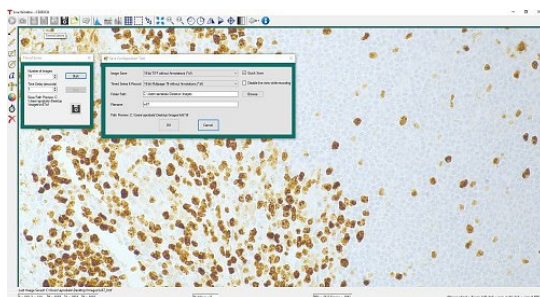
Scan Window - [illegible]

Number of Images
Start
Time Delay (seconds)
Stop
Save Path: Filename
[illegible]

Scan Configuration Tool
Image Scan
TIFF (TIFF without Annotations TIF)
Quick Scan
Time-Lapse File Format
TIFF (TIFF without Annotations TIF)
Disable live view while recording
Output Path
C:\Users\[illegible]\Desktop\Images
Browse
Filename
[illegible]
Path: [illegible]
OK
Cancel